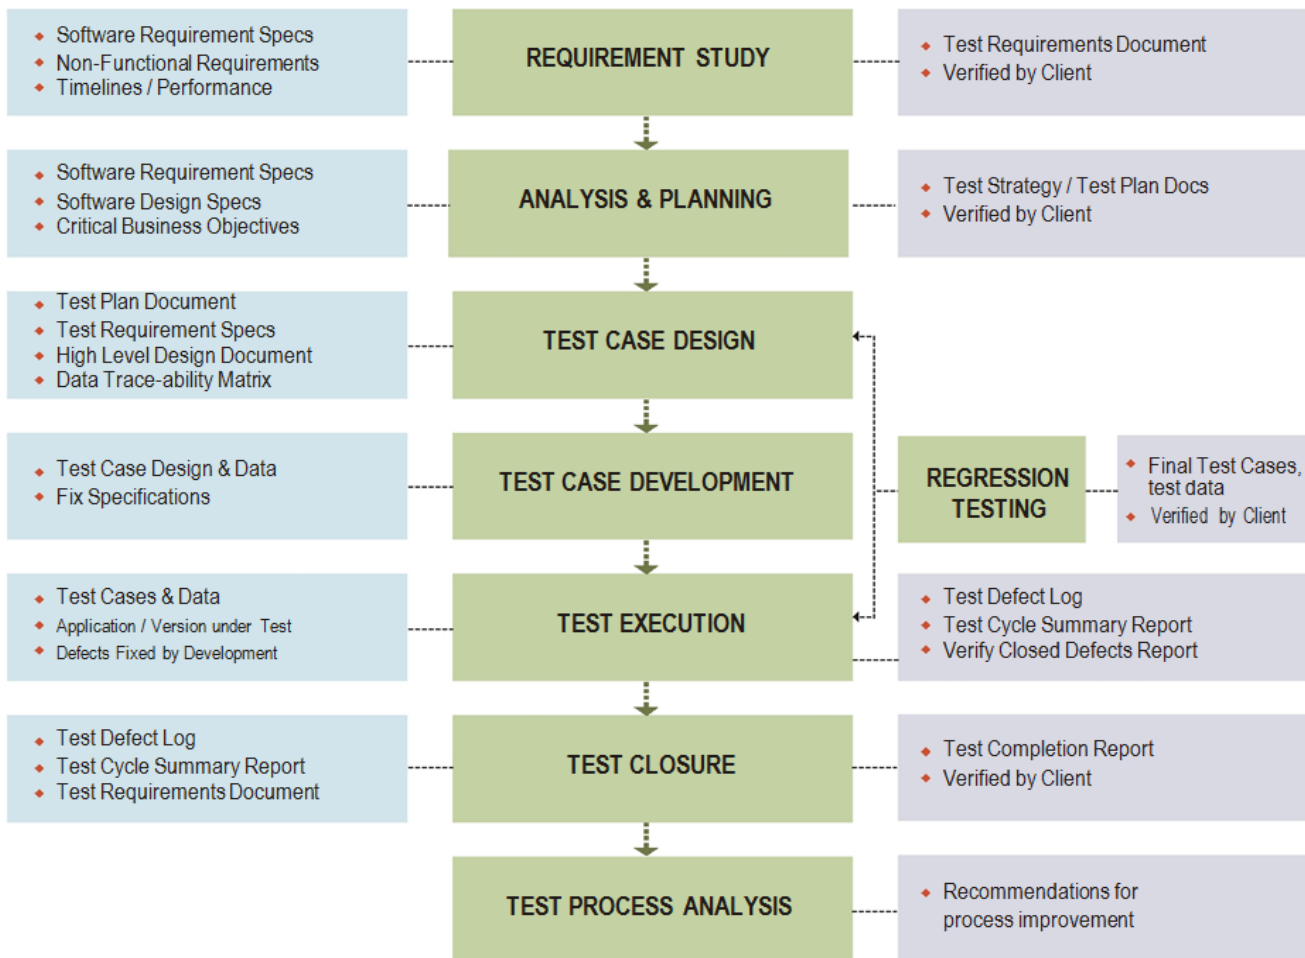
- Software Requirement Specs
- Non-Functional Requirements
- Timelines / Performance

REQUIREMENT STUDY

- Test Requirements Document
- Verified by Client

- Software Requirement Specs
- Software Design Specs
- Critical Business Objectives

ANALYSIS & PLANNING

- Test Strategy / Test Plan Docs
- Verified by Client

- Test Plan Document
- Test Requirement Specs
- High Level Design Document
- Data Trace-ability Matrix

TEST CASE DESIGN

- Test Case Design & Data
- Fix Specifications

TEST CASE DEVELOPMENT

REGRESSION TESTING

- Final Test Cases, test data
- Verified by Client

- Test Cases & Data
- Application / Version under Test
- Defects Fixed by Development

TEST EXECUTION

- Test Defect Log
- Test Cycle Summary Report
- Verify Closed Defects Report

- Test Defect Log
- Test Cycle Summary Report
- Test Requirements Document

TEST CLOSURE

- Test Completion Report
- Verified by Client

TEST PROCESS ANALYSIS

- Recommendations for process improvement